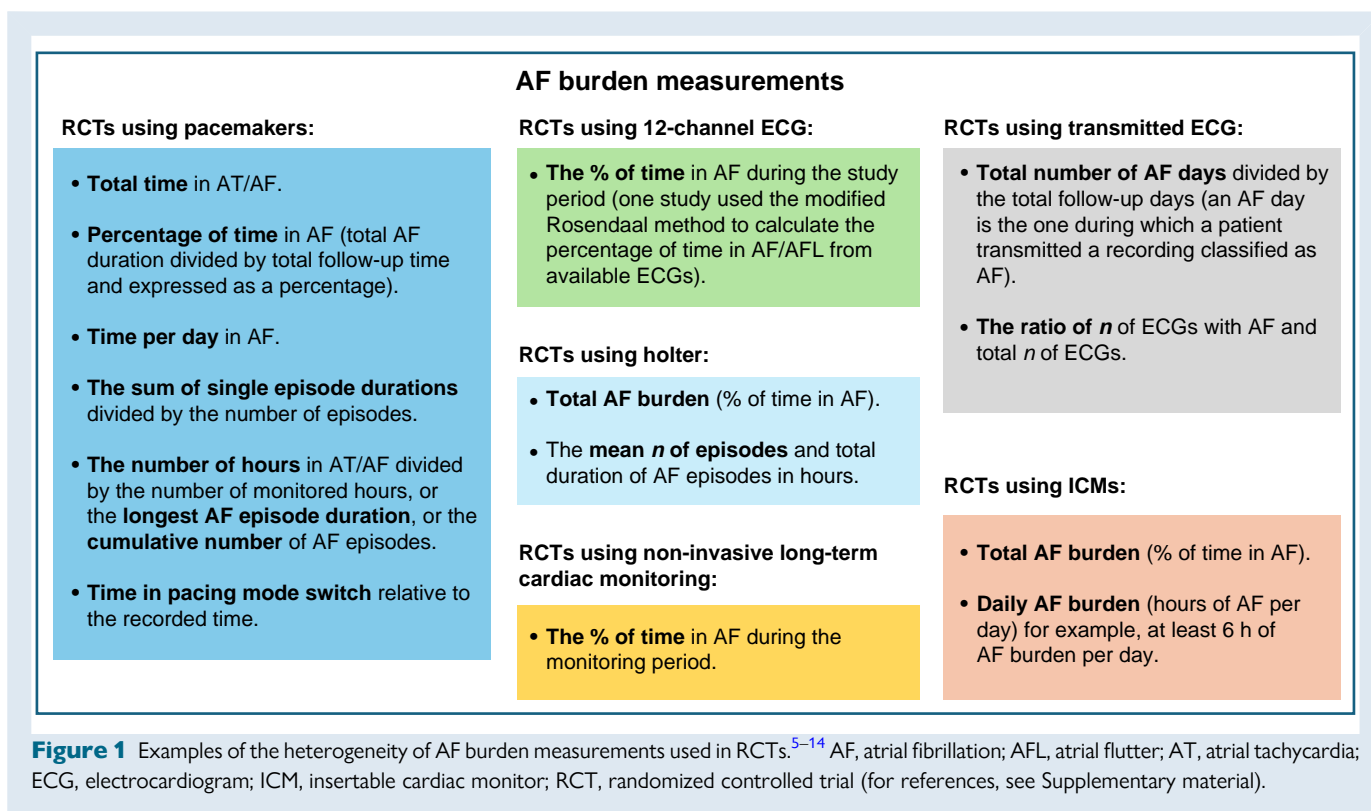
AF burden measurements

RCTs using pacemakers:

• Total time in AT/AF.

• Percentage of time in AF (total AF duration divided by total follow-up time and expressed as a percentage).

• Time per day in AF.

• The sum of single episode durations divided by the number of episodes.

• The number of hours in AT/AF divided by the number of monitored hours, or the longest AF episode duration, or the cumulative number of AF episodes.

• Time in pacing mode switch relative to the recorded time.

RCTs using 12-channel ECG:

• The % of time in AF during the study period (one study used the modified Rosendaal method to calculate the percentage of time in AF/AFL from available ECGs).

RCTs using holter:

• Total AF burden (% of time in AF).

• The mean $n$ of episodes and total duration of AF episodes in hours.

RCTs using non-invasive long-term cardiac monitoring:

• The % of time in AF during the monitoring period.

RCTs using transmitted ECG:

• Total number of AF days divided by the total follow-up days (an AF day is the one during which a patient transmitted a recording classified as AF).

• The ratio of $n$ of ECGs with AF and total $n$ of ECGs.

RCTs using ICMs:

• Total AF burden (% of time in AF).

• Daily AF burden (hours of AF per day) for example, at least 6 h of AF burden per day.

Figure 1 Examples of the heterogeneity of AF burden measurements used in RCTs.$^{5–14}$ AF, atrial fibrillation; AFL, atrial flutter; AT, atrial tachycardia; ECG, electrocardiogram; ICM, insertable cardiac monitor; RCT, randomized controlled trial (for references, see Supplementary material).